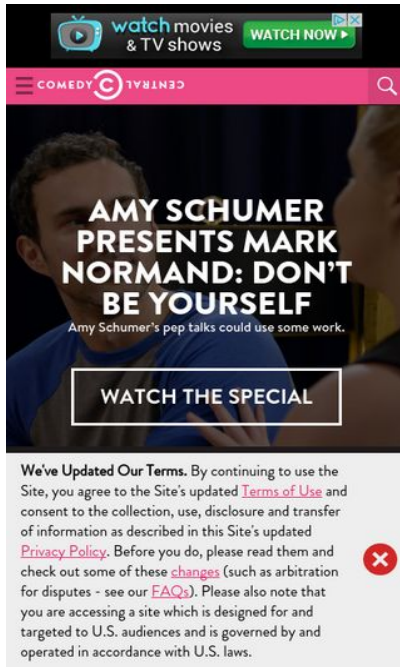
watch movies & TV shows
WATCH NOW ▸

COMEDY CENTRAL

AMY SCHUMER PRESENTS MARK NORMAND: DON'T BE YOURSELF

Amy Schumer's pep talks could use some work.

WATCH THE SPECIAL

We've Updated Our Terms. By continuing to use the Site, you agree to the Site's updated Terms of Use and consent to the collection, use, disclosure and transfer of information as described in this Site's updated Privacy Policy. Before you do, please read them and check out some of these changes (such as arbitration for disputes - see our FAQs). Please also note that you are accessing a site which is designed for and targeted to U.S. audiences and is governed by and operated in accordance with U.S. laws.